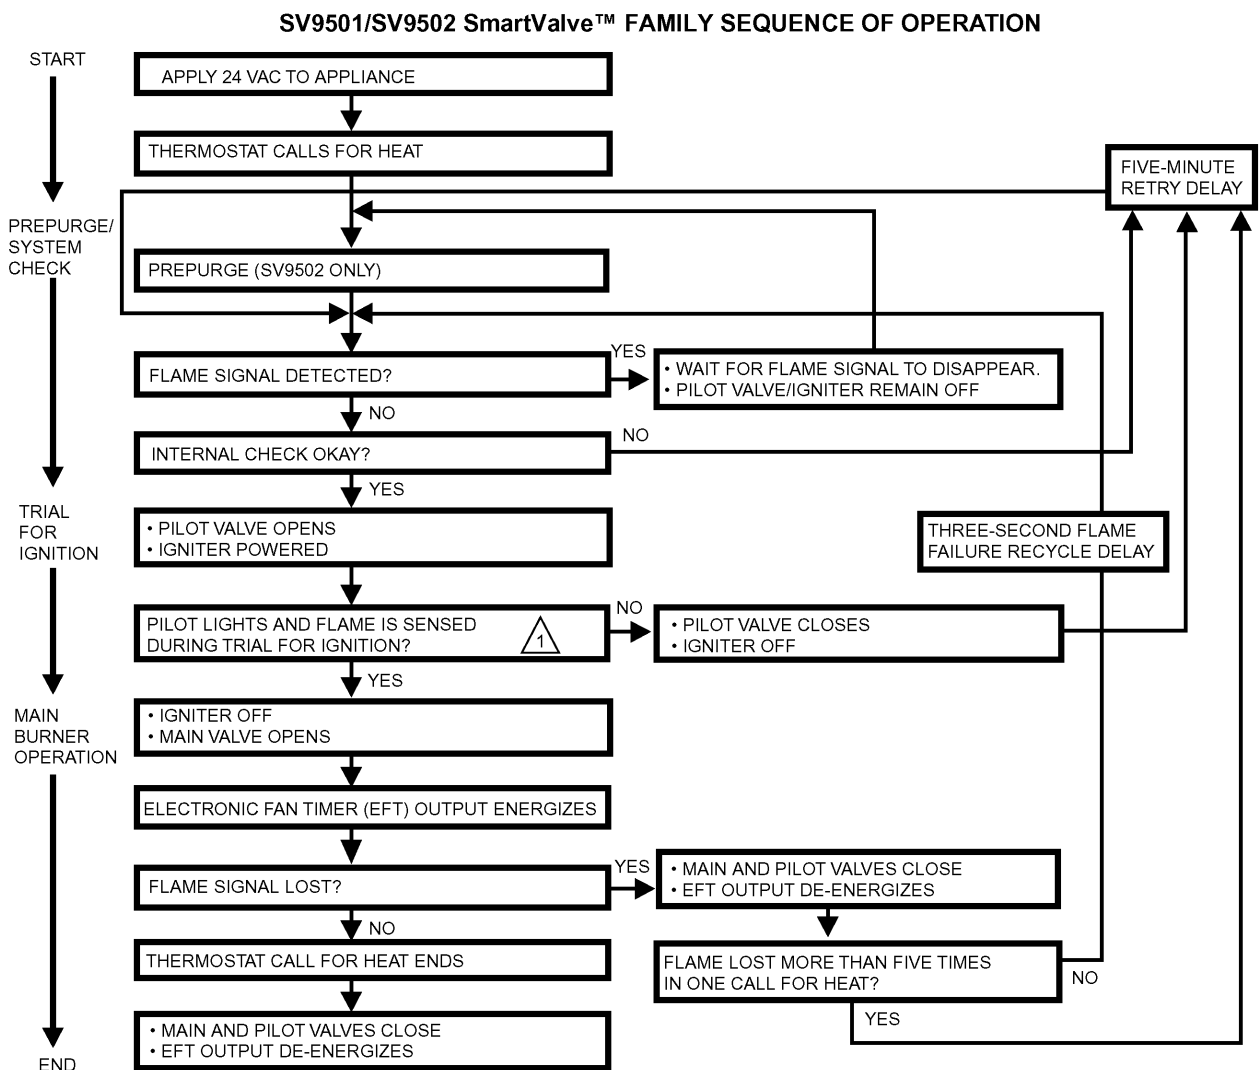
SV9501/SV9502 SmartValve™ FAMILY SEQUENCE OF OPERATION

START

APPLY 24 VAC TO APPLIANCE

THERMOSTAT CALLS FOR HEAT

FIVE-MINUTE RETRY DELAY

PREPURGE/ SYSTEM CHECK

PREPURGE (SV9502 ONLY)

FLAME SIGNAL DETECTED?

YES

• WAIT FOR FLAME SIGNAL TO DISAPPEAR.
• PILOT VALVE/IGNITER REMAIN OFF

NO

INTERNAL CHECK OKAY?

NO

YES

TRIAL FOR IGNITION

• PILOT VALVE OPENS
• IGNITER POWERED

THREE-SECOND FLAME FAILURE RECYCLE DELAY

PILOT LIGHTS AND FLAME IS SENSED DURING TRIAL FOR IGNITION? 1

NO

• PILOT VALVE CLOSES
• IGNITER OFF

YES

MAIN BURNER OPERATION

• IGNITER OFF
• MAIN VALVE OPENS

ELECTRONIC FAN TIMER (EFT) OUTPUT ENERGIZES

FLAME SIGNAL LOST?

YES

• MAIN AND PILOT VALVES CLOSE
• EFT OUTPUT DE-ENERGIZES

NO

THERMOSTAT CALL FOR HEAT ENDS

FLAME LOST MORE THAN FIVE TIMES IN ONE CALL FOR HEAT?

NO

YES

• MAIN AND PILOT VALVES CLOSE
• EFT OUTPUT DE-ENERGIZES

END